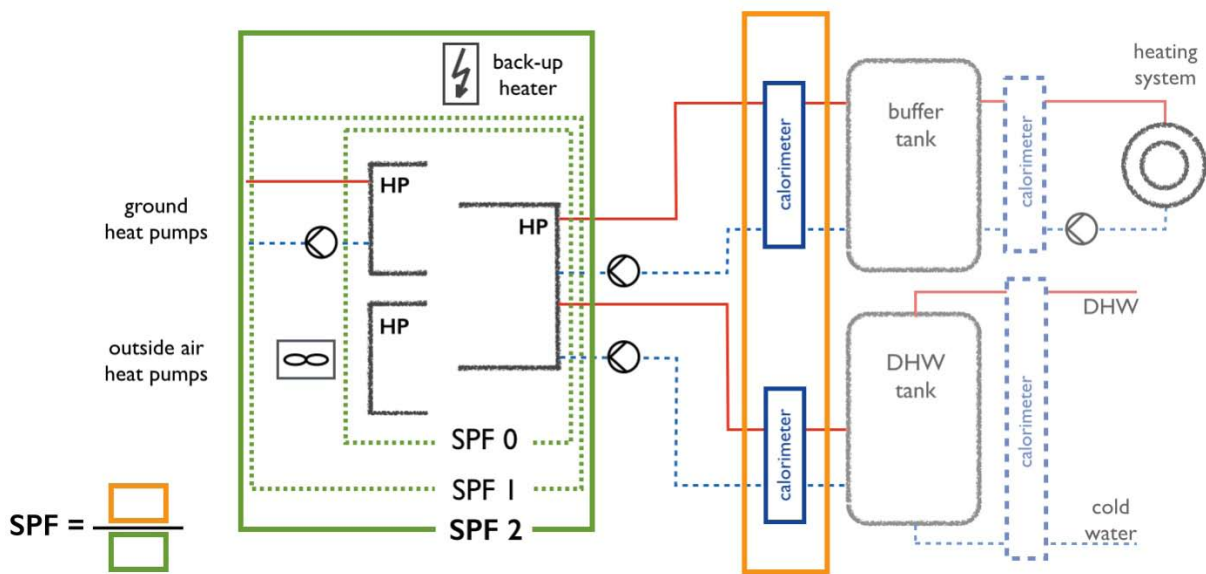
back-up heater

heating system

ground heat pumps

HP

HP

calorimeter

buffer tank

calorimeter

HP

outside air heat pumps

DHW

DHW tank

calorimeter

calorimeter

SPF 0

SPF 1

SPF 2

cold water

SPF =